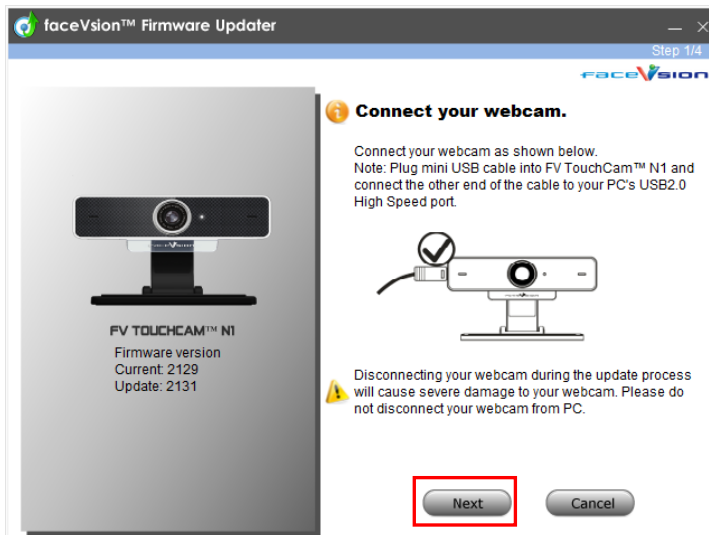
faceVsion™ Firmware Updater

Step 1/4

faceVsion

FV TOUCHCAM™ N1

Firmware version
Current: 2129
Update: 2131

Connect your webcam.

Connect your webcam as shown below.
Note: Plug mini USB cable into FV TouchCam™ N1 and connect the other end of the cable to your PC's USB2.0 High Speed port.

Disconnecting your webcam during the update process will cause severe damage to your webcam. Please do not disconnect your webcam from PC.

Next

Cancel